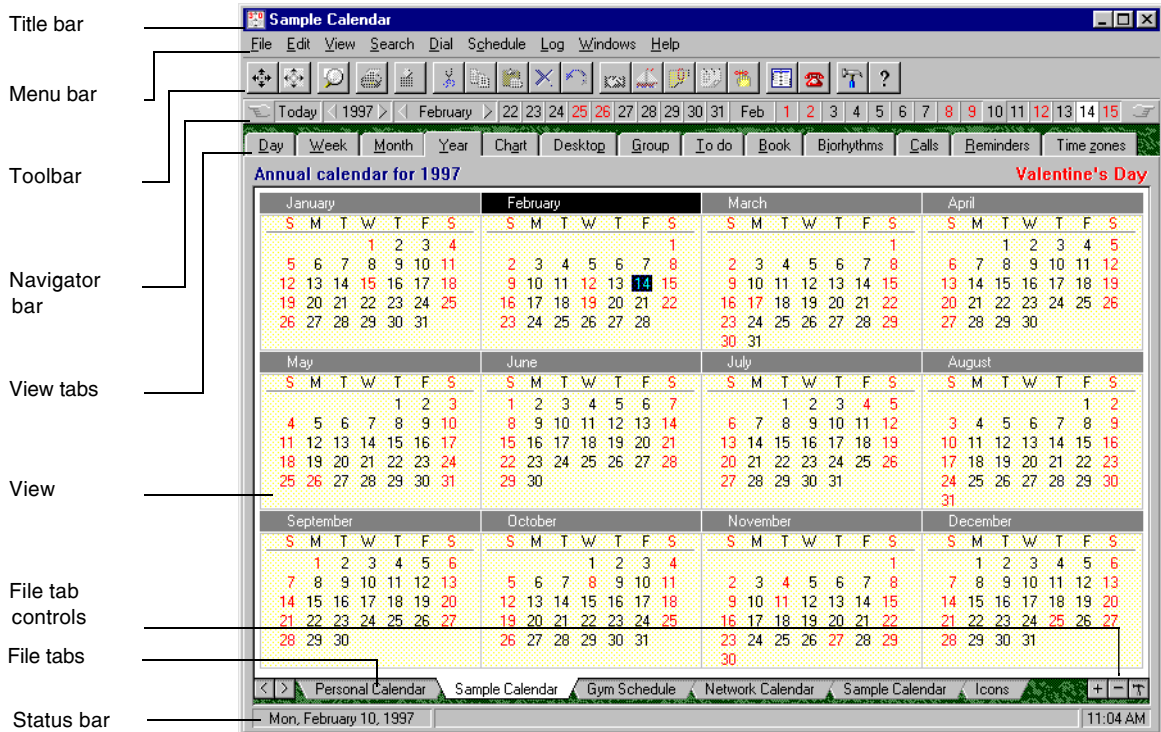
Title bar

Menu bar

Toolbar

Navigator bar

View tabs

View

File tab controls

File tabs

Status bar

Sample Calendar

File Edit View Search Dial Schedule Log Windows Help

?

Today 1997 February 22 23 24 25 26 27 28 29 30 31 Feb 1 2 3 4 5 6 7 8 9 10 11 12 13 14 15

Day Week Month Year Chart Desktop Group To do Book Biorhythms Calls Reminders Time zones

Annual calendar for 1997

Valentine's Day

January
| S | M | T | W | T | F | S |
|---|---|---|---|---|---|---|
| | | | 1 | 2 | 3 | 4 |
| 5 | 6 | 7 | 8 | 9 | 10 | 11 |
| 12 | 13 | 14 | 15 | 16 | 17 | 18 |
| 19 | 20 | 21 | 22 | 23 | 24 | 25 |
| 26 | 27 | 28 | 29 | 30 | 31 | |

February
| S | M | T | W | T | F | S |
|---|---|---|---|---|---|---|
| | | | | | | 1 |
| 2 | 3 | 4 | 5 | 6 | 7 | 8 |
| 9 | 10 | 11 | 12 | 13 | 14 | 15 |
| 16 | 17 | 18 | 19 | 20 | 21 | 22 |
| 23 | 24 | 25 | 26 | 27 | 28 | |

March
| S | M | T | W | T | F | S |
|---|---|---|---|---|---|---|
| | | | | | | 1 |
| 2 | 3 | 4 | 5 | 6 | 7 | 8 |
| 9 | 10 | 11 | 12 | 13 | 14 | 15 |
| 16 | 17 | 18 | 19 | 20 | 21 | 22 |
| 23 | 24 | 25 | 26 | 27 | 28 | 29 |
| 30 | 31 | | | | | |

April
| S | M | T | W | T | F | S |
|---|---|---|---|---|---|---|
| | | 1 | 2 | 3 | 4 | 5 |
| 6 | 7 | 8 | 9 | 10 | 11 | 12 |
| 13 | 14 | 15 | 16 | 17 | 18 | 19 |
| 20 | 21 | 22 | 23 | 24 | 25 | 26 |
| 27 | 28 | 29 | 30 | | | |

May
| S | M | T | W | T | F | S |
|---|---|---|---|---|---|---|
| | | | | 1 | 2 | 3 |
| 4 | 5 | 6 | 7 | 8 | 9 | 10 |
| 11 | 12 | 13 | 14 | 15 | 16 | 17 |
| 18 | 19 | 20 | 21 | 22 | 23 | 24 |
| 25 | 26 | 27 | 28 | 29 | 30 | 31 |

June
| S | M | T | W | T | F | S |
|---|---|---|---|---|---|---|
| 1 | 2 | 3 | 4 | 5 | 6 | 7 |
| 8 | 9 | 10 | 11 | 12 | 13 | 14 |
| 15 | 16 | 17 | 18 | 19 | 20 | 21 |
| 22 | 23 | 24 | 25 | 26 | 27 | 28 |
| 29 | 30 | | | | | |

July
| S | M | T | W | T | F | S |
|---|---|---|---|---|---|---|
| | | 1 | 2 | 3 | 4 | 5 |
| 6 | 7 | 8 | 9 | 10 | 11 | 12 |
| 13 | 14 | 15 | 16 | 17 | 18 | 19 |
| 20 | 21 | 22 | 23 | 24 | 25 | 26 |
| 27 | 28 | 29 | 30 | 31 | | |

August
| S | M | T | W | T | F | S |
|---|---|---|---|---|---|---|
| | | | | | 1 | 2 |
| 3 | 4 | 5 | 6 | 7 | 8 | 9 |
| 10 | 11 | 12 | 13 | 14 | 15 | 16 |
| 17 | 18 | 19 | 20 | 21 | 22 | 23 |
| 24 | 25 | 26 | 27 | 28 | 29 | 30 |
| 31 | | | | | | |

September
| S | M | T | W | T | F | S |
|---|---|---|---|---|---|---|
| | 1 | 2 | 3 | 4 | 5 | 6 |
| 7 | 8 | 9 | 10 | 11 | 12 | 13 |
| 14 | 15 | 16 | 17 | 18 | 19 | 20 |
| 21 | 22 | 23 | 24 | 25 | 26 | 27 |
| 28 | 29 | 30 | | | | |

October
| S | M | T | W | T | F | S |
|---|---|---|---|---|---|---|
| | | | 1 | 2 | 3 | 4 |
| 5 | 6 | 7 | 8 | 9 | 10 | 11 |
| 12 | 13 | 14 | 15 | 16 | 17 | 18 |
| 19 | 20 | 21 | 22 | 23 | 24 | 25 |
| 26 | 27 | 28 | 29 | 30 | 31 | |

November
| S | M | T | W | T | F | S |
|---|---|---|---|---|---|---|
| | | | | | | 1 |
| 2 | 3 | 4 | 5 | 6 | 7 | 8 |
| 9 | 10 | 11 | 12 | 13 | 14 | 15 |
| 16 | 17 | 18 | 19 | 20 | 21 | 22 |
| 23 | 24 | 25 | 26 | 27 | 28 | 29 |
| 30 | | | | | | |

December
| S | M | T | W | T | F | S |
|---|---|---|---|---|---|---|
| | 1 | 2 | 3 | 4 | 5 | 6 |
| 7 | 8 | 9 | 10 | 11 | 12 | 13 |
| 14 | 15 | 16 | 17 | 18 | 19 | 20 |
| 21 | 22 | 23 | 24 | 25 | 26 | 27 |
| 28 | 29 | 30 | 31 | | | |

Personal Calendar Sample Calendar Gym Schedule Network Calendar Sample Calendar Icons + −

Mon, February 10, 1997 11:04 AM